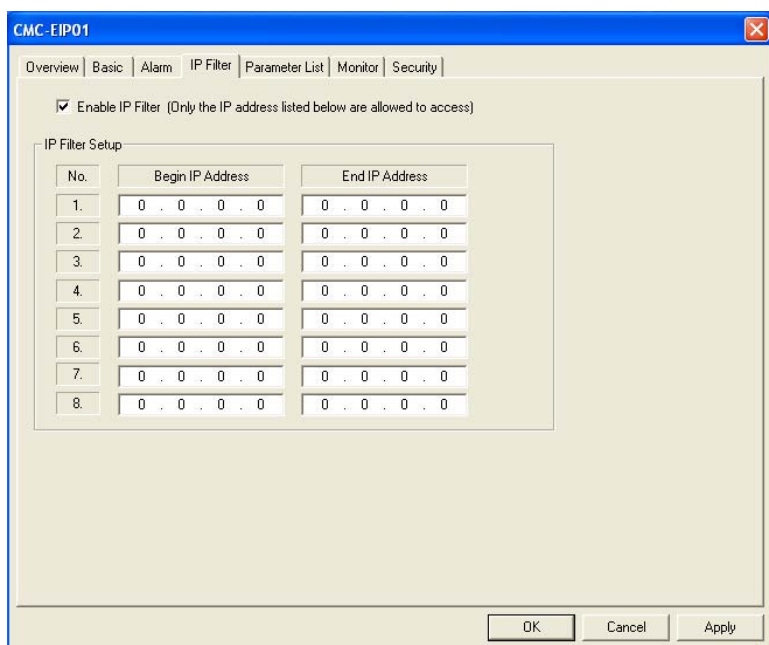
CMC-EIP01

Overview | Basic | Alarm | IP Filter | Parameter List | Monitor | Security

Enable IP Filter (Only the IP address listed below are allowed to access)

IP Filter Setup

| No. | Begin IP Address | End IP Address |
|---|---|---|
| 1. | 0 . 0 . 0 . 0 | 0 . 0 . 0 . 0 |
| 2. | 0 . 0 . 0 . 0 | 0 . 0 . 0 . 0 |
| 3. | 0 . 0 . 0 . 0 | 0 . 0 . 0 . 0 |
| 4. | 0 . 0 . 0 . 0 | 0 . 0 . 0 . 0 |
| 5. | 0 . 0 . 0 . 0 | 0 . 0 . 0 . 0 |
| 6. | 0 . 0 . 0 . 0 | 0 . 0 . 0 . 0 |
| 7. | 0 . 0 . 0 . 0 | 0 . 0 . 0 . 0 |
| 8. | 0 . 0 . 0 . 0 | 0 . 0 . 0 . 0 |

OK Cancel Apply